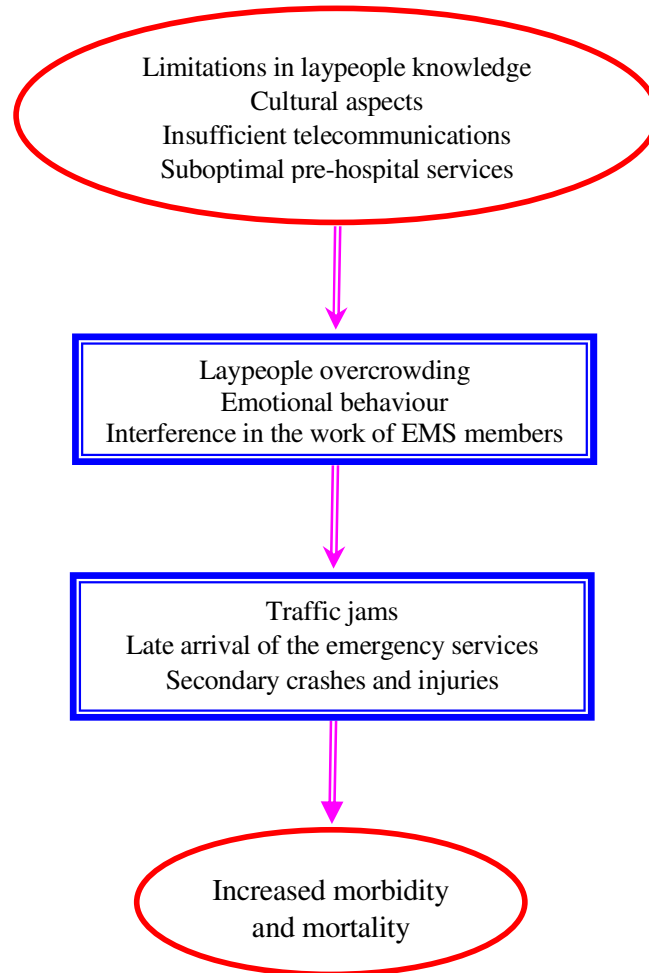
Limitations in laypeople knowledge
Cultural aspects
Insufficient telecommunications
Suboptimal pre-hospital services

Laypeople overcrowding
Emotional behaviour
Interference in the work of EMS members

Traffic jams
Late arrival of the emergency services
Secondary crashes and injuries

Increased morbidity and mortality